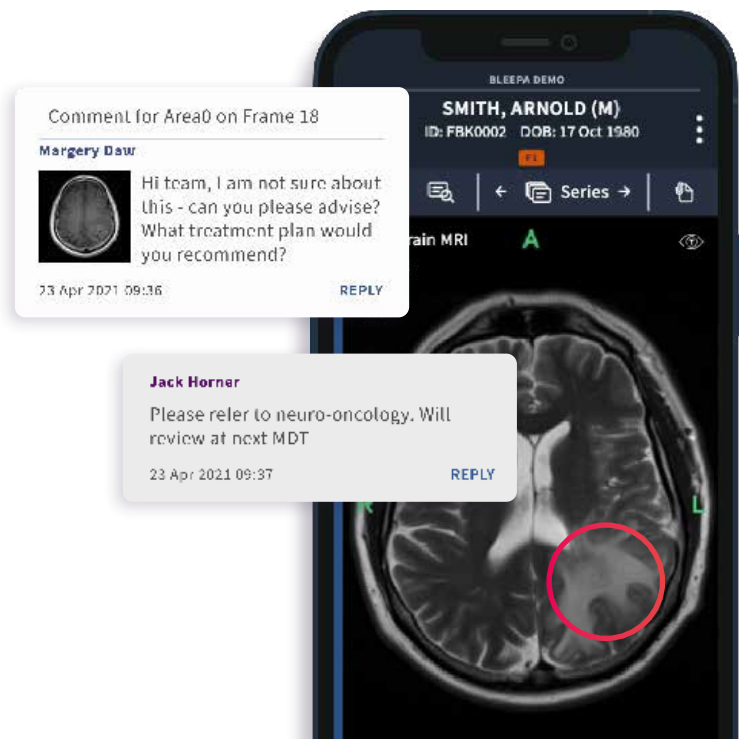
BLEEPA DEMO

SMITH, ARNOLD (M)

ID: FBK0002 DOB: 17 Oct 1980

F1

Series

rain MRI

A

R

L

Comment for Area0 on Frame 18

Margery Daw

Hi team, I am not sure about this - can you please advise? What treatment plan would you recommend?

23 Apr 2021 09:36

REPLY

Jack Horner

Please refer to neuro-oncology. Will review at next MDT

23 Apr 2021 09:37

REPLY